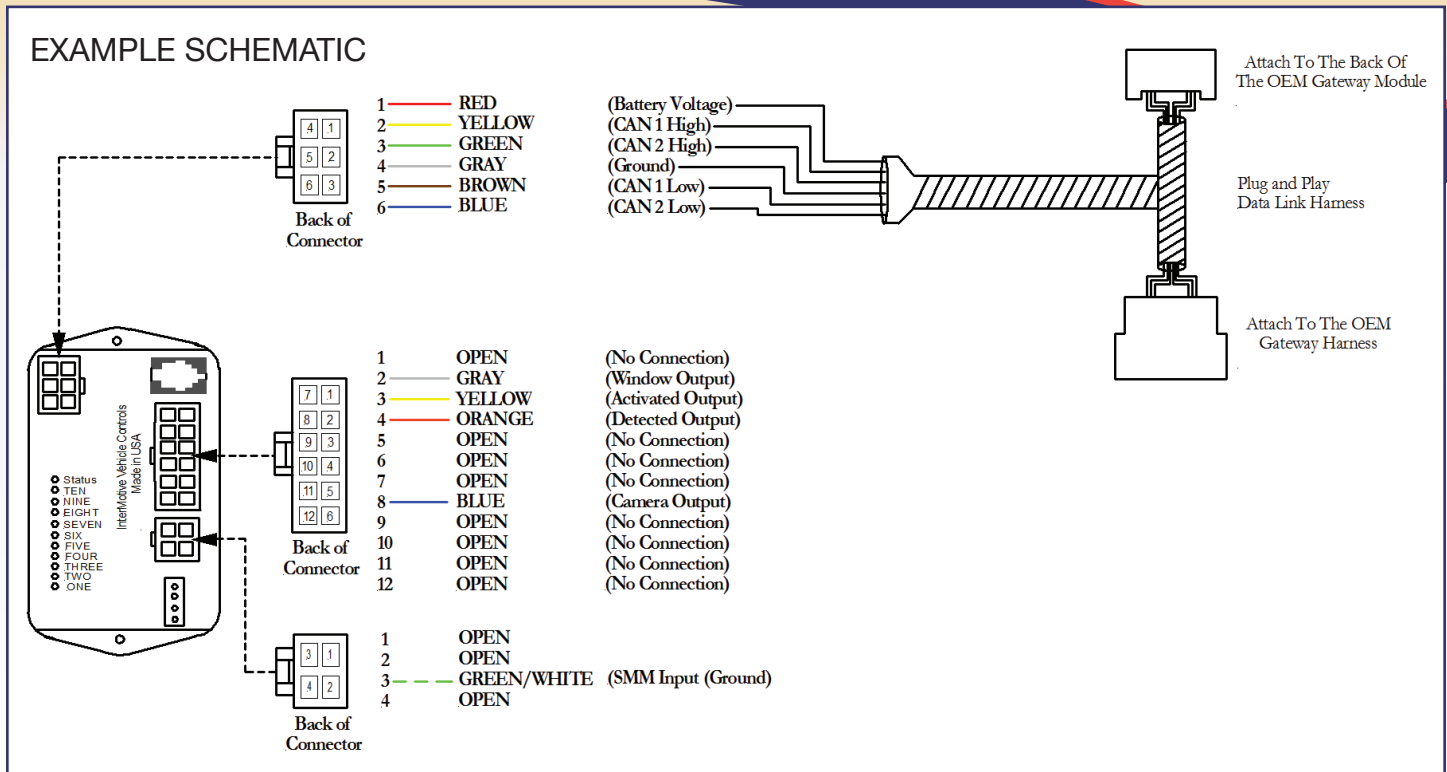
EXAMPLE SCHEMATIC

| 4 | 1 |
|---|---|
| 5 | 2 |
| 6 | 3 |

Back of Connector

1 RED (Battery Voltage)
2 YELLOW (CAN 1 High)
3 GREEN (CAN 2 High)
4 GRAY (Ground)
5 BROWN (CAN 1 Low)
6 BLUE (CAN 2 Low)

Attach To The Back Of The OEM Gateway Module

Plug and Play Data Link Harness

Attach To The OEM Gateway Harness

InterMotive Vehicle Controls
Made in USA

Status
TEN
NINE
EIGHT
SEVEN
SIX
FIVE
FOUR
THREE
TWO
ONE

| 7 | 1 |
|---|---|
| 8 | 2 |
| 9 | 3 |
| 10 | 4 |
| 11 | 5 |
| 12 | 6 |

Back of Connector

1 OPEN (No Connection)
2 GRAY (Window Output)
3 YELLOW (Activated Output)
4 ORANGE (Detected Output)
5 OPEN (No Connection)
6 OPEN (No Connection)
7 OPEN (No Connection)
8 BLUE (Camera Output)
9 OPEN (No Connection)
10 OPEN (No Connection)
11 OPEN (No Connection)
12 OPEN (No Connection)

| 3 | 1 |
|---|---|
| 4 | 2 |

Back of Connector

1 OPEN
2 OPEN
3 GREEN/WHITE (SMM Input (Ground)
4 OPEN